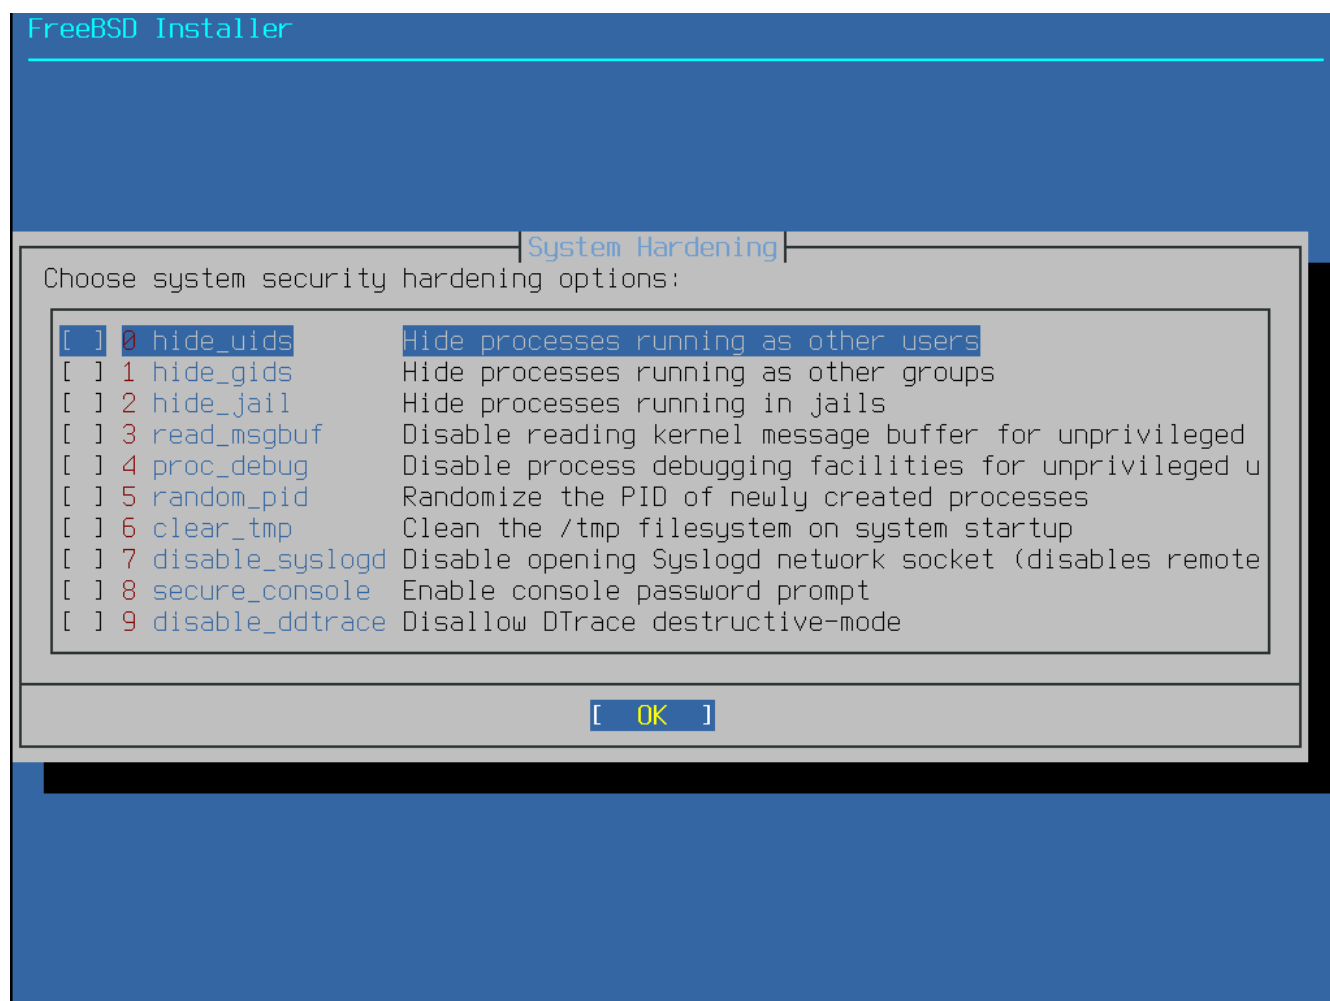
FreeBSD Installer

System Hardening

Choose system security hardening options:

[ ] 0 hide_uids Hide processes running as other users
[ ] 1 hide_gids Hide processes running as other groups
[ ] 2 hide_jail Hide processes running in jails
[ ] 3 read_msgbuf Disable reading kernel message buffer for unprivileged
[ ] 4 proc_debug Disable process debugging facilities for unprivileged u
[ ] 5 random_pid Randomize the PID of newly created processes
[ ] 6 clear_tmp Clean the /tmp filesystem on system startup
[ ] 7 disable_syslogd Disable opening Syslogd network socket (disables remote
[ ] 8 secure_console Enable console password prompt
[ ] 9 disable_ddtrace Disallow DTrace destructive-mode

[ OK ]